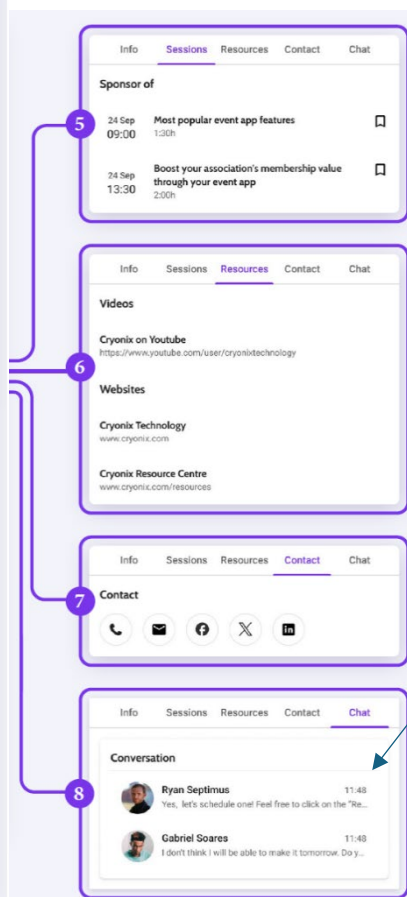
5

Info Sessions Resources Contact Chat

Sponsor of

24 Sep 09:00 Most popular event app features 1:30h

24 Sep 13:30 Boost your association's membership value through your event app 2:00h

6

Info Sessions Resources Contact Chat

Videos

Cryonix on Youtube
https://www.youtube.com/user/cryonixtechnology

Websites

Cryonix Technology
www.cryonix.com

Cryonix Resource Centre
www.cryonix.com/resources

7

Info Sessions Resources Contact Chat

Contact

8

Info Sessions Resources Contact Chat

Conversation

Ryan Septimus 11:48
Yes, let's schedule one! Feel free to click on the "Re...

Gabriel Soares 11:48
I don't think I will be able to make it tomorrow. Do y...